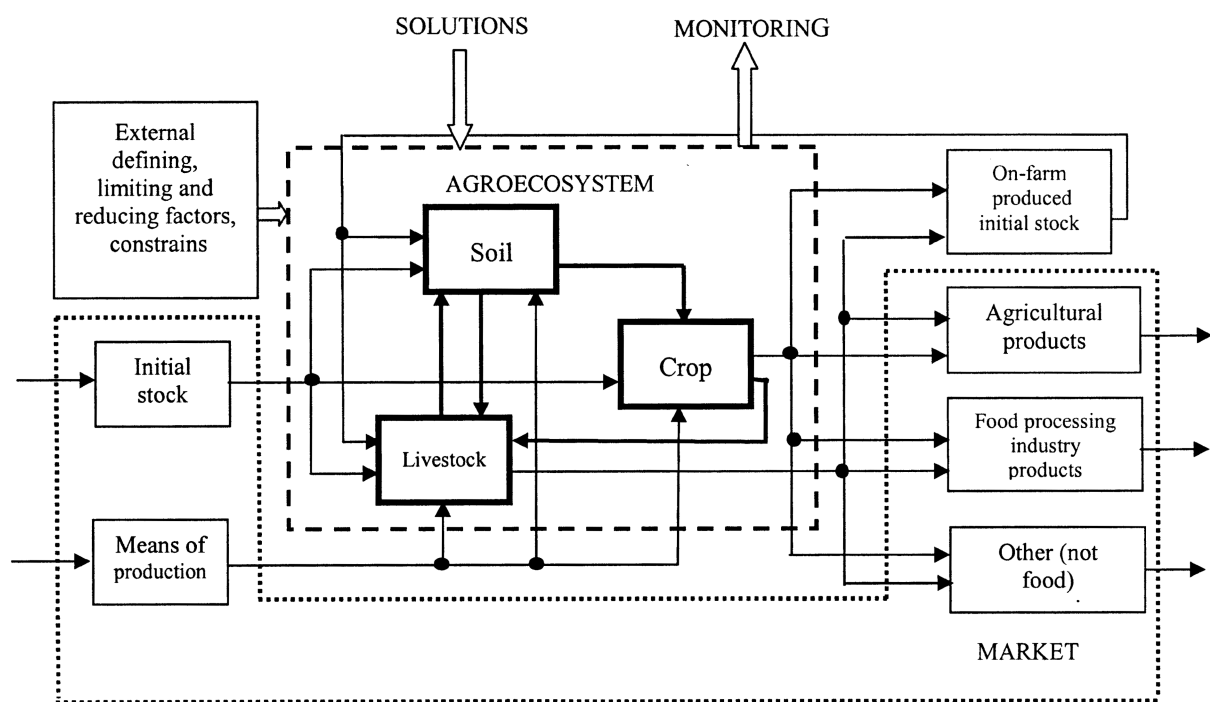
SOLUTIONS

MONITORING

External defining, limiting and reducing factors, constrains

AGROECOSYSTEM

Soil

Crop

Livestock

Initial stock

Means of production

On-farm produced initial stock

Agricultural products

Food processing industry products

Other (not food)

MARKET